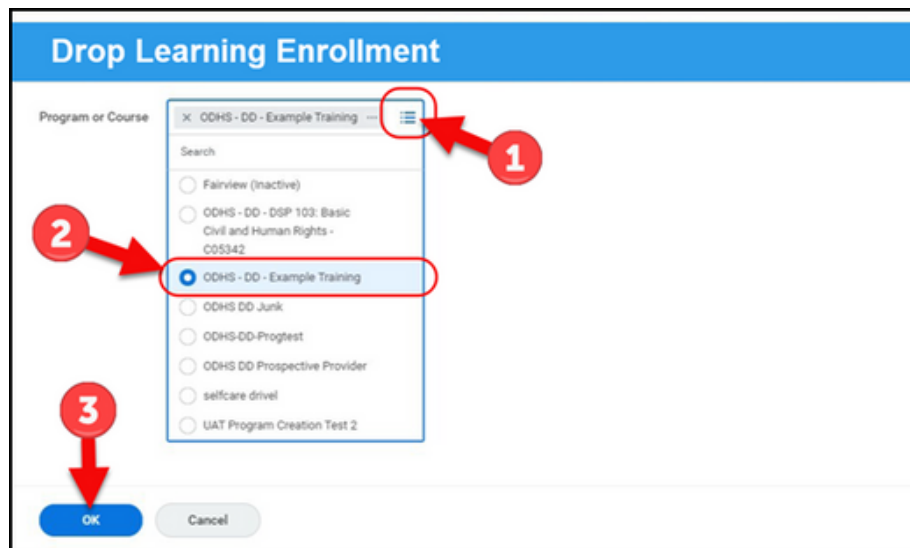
Drop Learning Enrollment

Program or Course

× ODHS - DD - Example Training ···

Search

Fairview (Inactive)

ODHS - DD - DSP 103: Basic Civil and Human Rights - C05342

ODHS - DD - Example Training

ODHS DD Junk

ODHS-DD-Progtest

ODHS DD Prospective Provider

selfcare drivel

UAT Program Creation Test 2

1

2

3

OK

Cancel